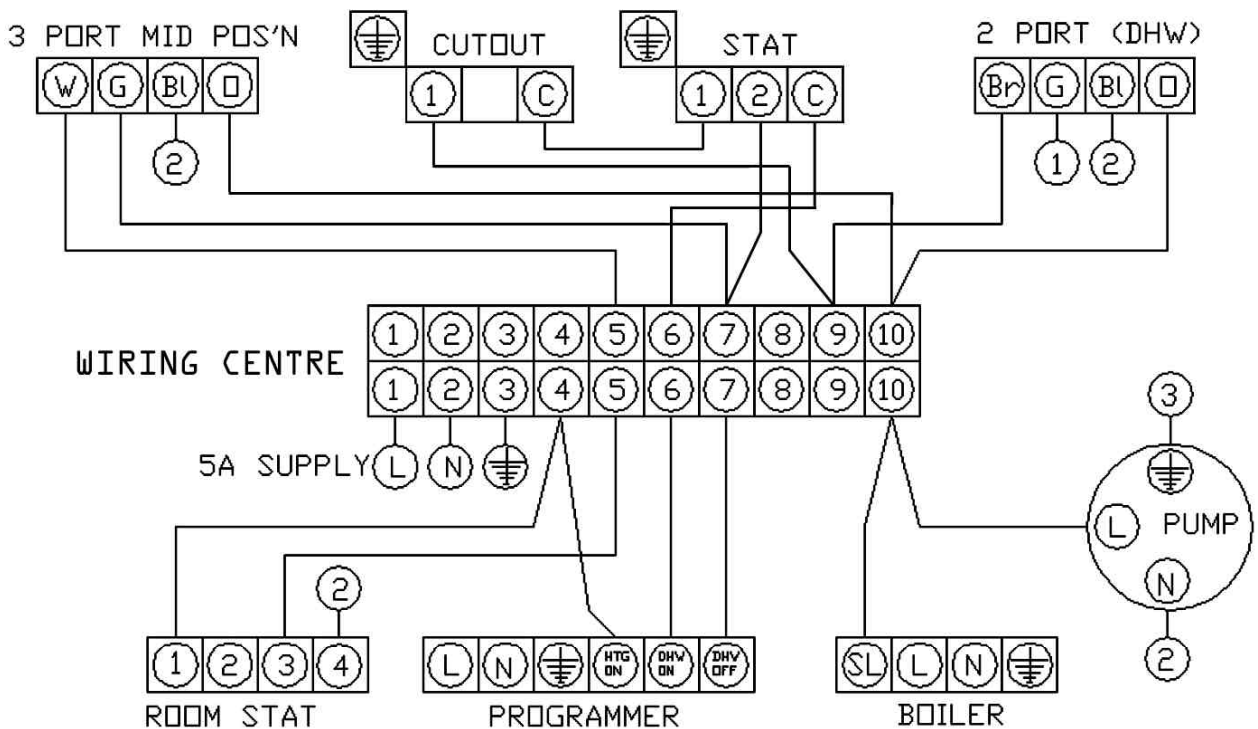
3 PORT MID POS'N
W G Bl O
2

CUTOUT
1 C

STAT
1 2 C

2 PORT (DHW)
Br G Bl O
1 2

WIRING CENTRE
| 1 | 2 | 3 | 4 | 5 | 6 | 7 | 8 | 9 | 10 |
|---|---|---|---|---|---|---|---|---|---|
| 1 | 2 | 3 | 4 | 5 | 6 | 7 | 8 | 9 | 10 |

5A SUPPLY L N

3
PUMP
L
N
2

2
1 2 3 4
ROOM STAT

L N HTG ON DHW ON DHW OFF
PROGRAMMER

SL L N
BOILER